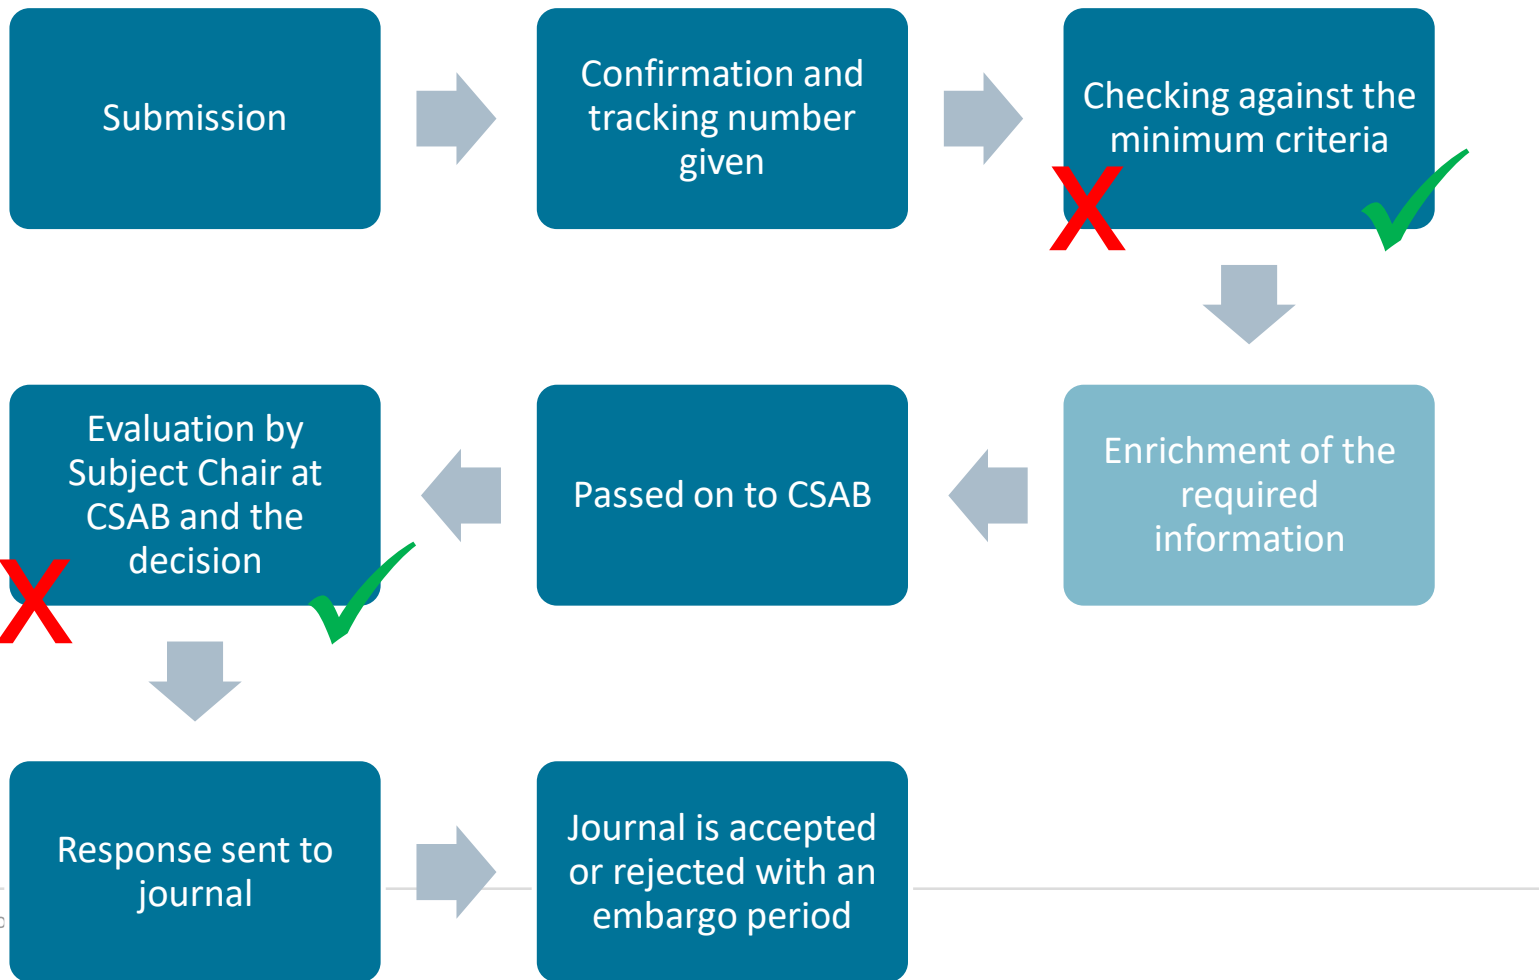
Submission

Confirmation and tracking number given

Checking against the minimum criteria

Enrichment of the required information

Passed on to CSAB

Evaluation by Subject Chair at CSAB and the decision

Response sent to journal

Journal is accepted or rejected with an embargo period